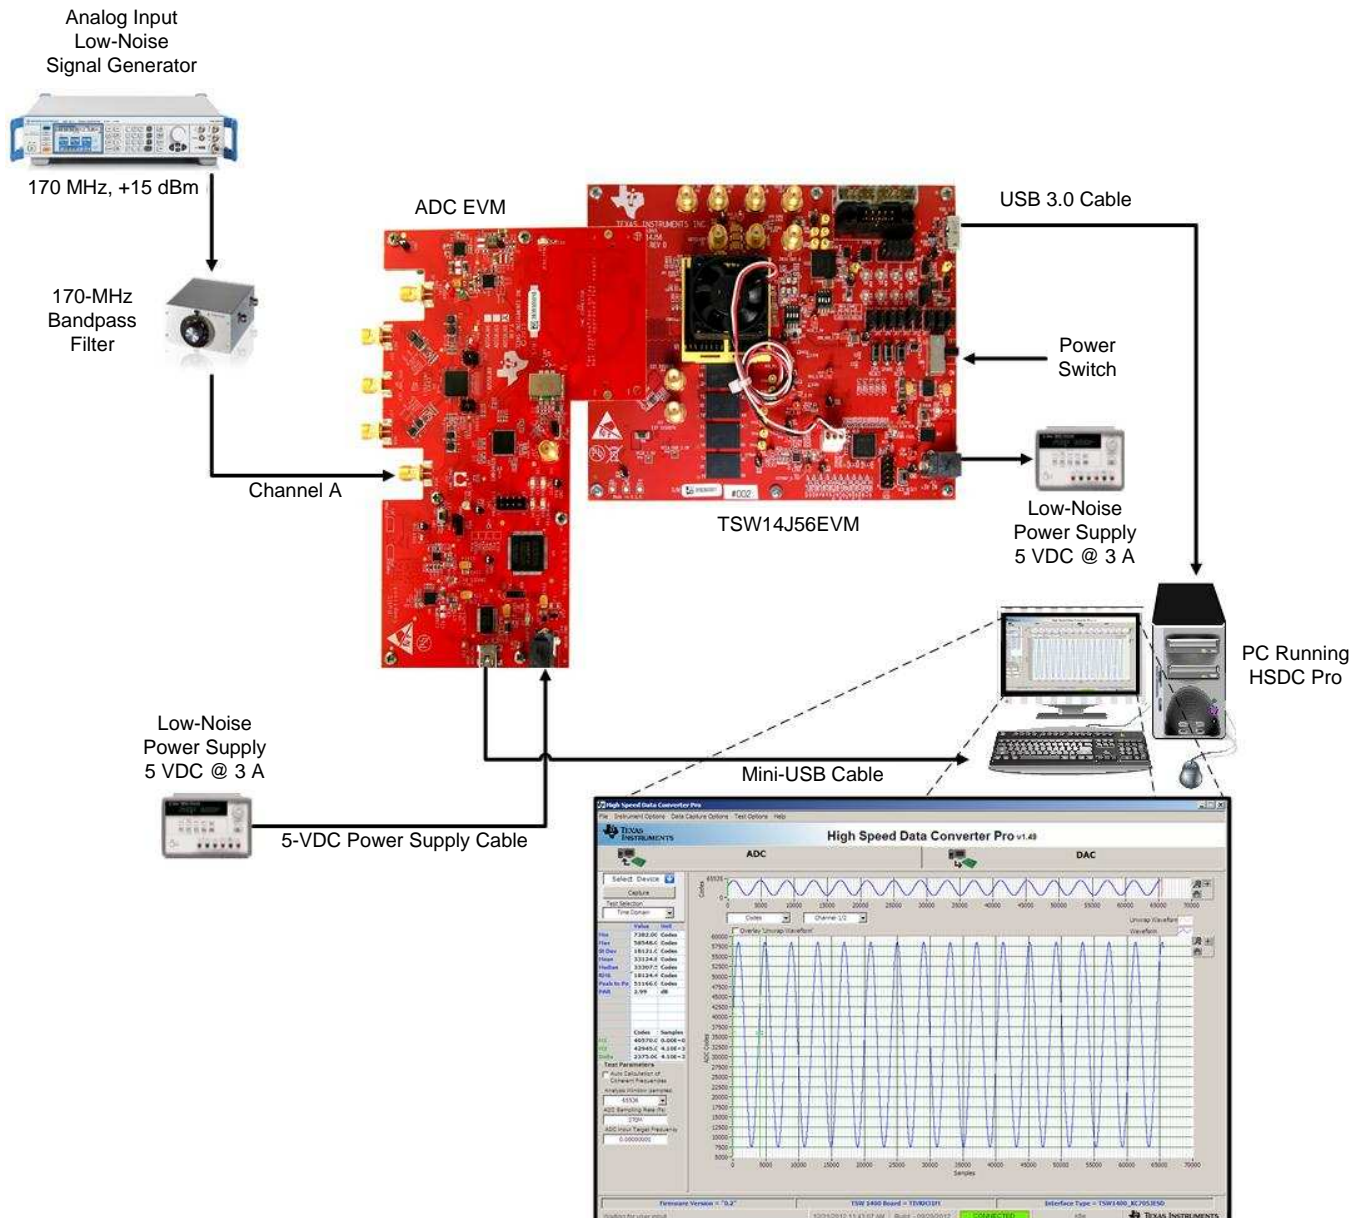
Analog Input
Low-Noise
Signal Generator

170 MHz, +15 dBm

170-MHz
Bandpass
Filter

ADC EVM

Channel A

USB 3.0 Cable

Power
Switch

TSW14J56EVM

Low-Noise
Power Supply
5 VDC @ 3 A

PC Running
HSDC Pro

Low-Noise
Power Supply
5 VDC @ 3 A

Mini-USB Cable

5-VDC Power Supply Cable

High Speed Data Converter Pro
File Instrument Options Data Capture Options Test Options Help
TEXAS INSTRUMENTS
High Speed Data Converter Pro v1.40
ADC
DAC
Select Device
Capture
Test Selection
Time Domain
Codes
Channel 1/2
Overlay 'Unwrap Waveform'
Unwrap Waveform
Waveform
Value Unit
Max 7382.0 Codes
Max 58546.0 Codes
St Dev 18121.0 Codes
Mean 33134.0 Codes
Median 33307.0 Codes
RMS 18134.4 Codes
Peak to Pk 51166.0 Codes
PAR 2.99 dB
Codes Samples
Test Parameters
Auto Calculation of Coherent Frequencies
Analysis Window (samples)
65536
ADC Sampling Rate (Fs)
ADC Input Target Frequency
0.00000000
Samples
ADC Codes
Firmware Version = "0.2"
TSW 1400 Board = T0/KH3H
Interface Type = TSW1400_KC705ESD
CONNECTED
TEXAS INSTRUMENTS